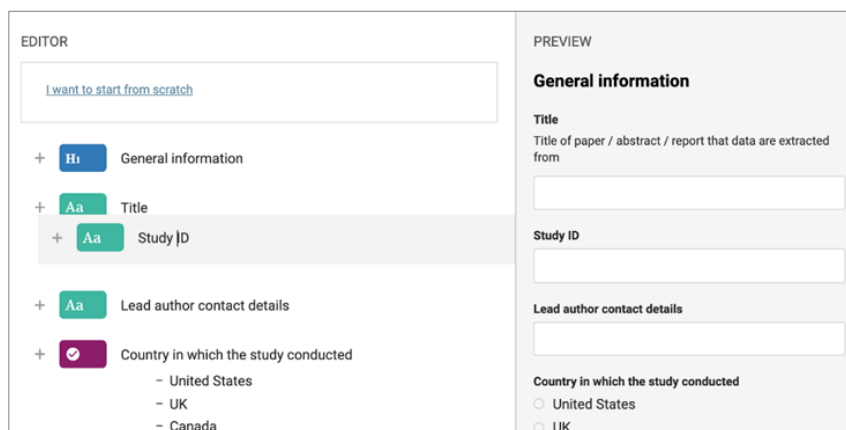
EDITOR

I want to start from scratch

+ H1 General information

+ Aa Title

+ Aa Study ID

+ Aa Lead author contact details

+ Country in which the study conducted

– United States

– UK

– Canada

PREVIEW

General information

Title

Title of paper / abstract / report that data are extracted from

Study ID

Lead author contact details

Country in which the study conducted

United States

UK